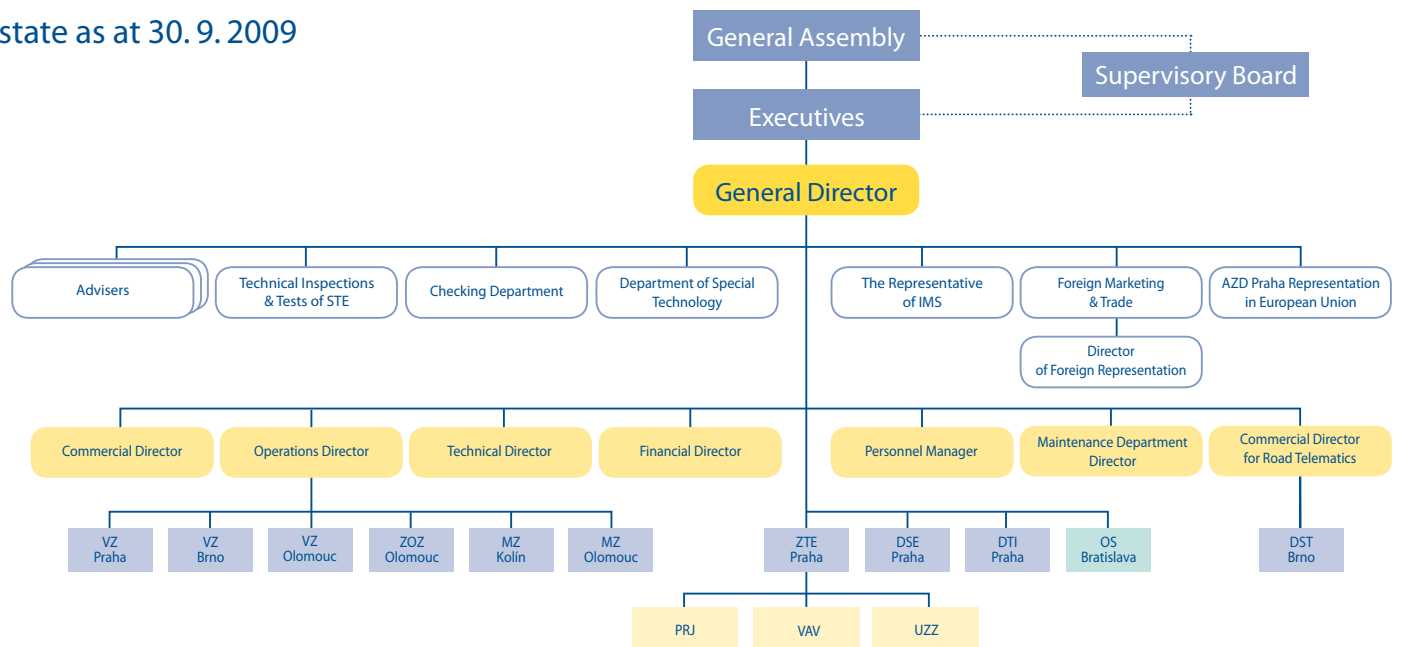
state as at 30. 9. 2009

General Assembly

Supervisory Board

Executives

General Director

Advisers

Technical Inspections & Tests of STE

Checking Department

Department of Special Technology

The Representative of IMS

Foreign Marketing & Trade

AZD Praha Representation in European Union

Director of Foreign Representation

Commercial Director

Operations Director

Technical Director

Financial Director

Personnel Manager

Maintenance Department Director

Commercial Director for Road Telematics

VZ Praha

VZ Brno

VZ Olomouc

ZOZ Olomouc

MZ Kolín

MZ Olomouc

ZTE Praha

DSE Praha

DTI Praha

OS Bratislava

DST Brno

PRJ

VAV

UZZ